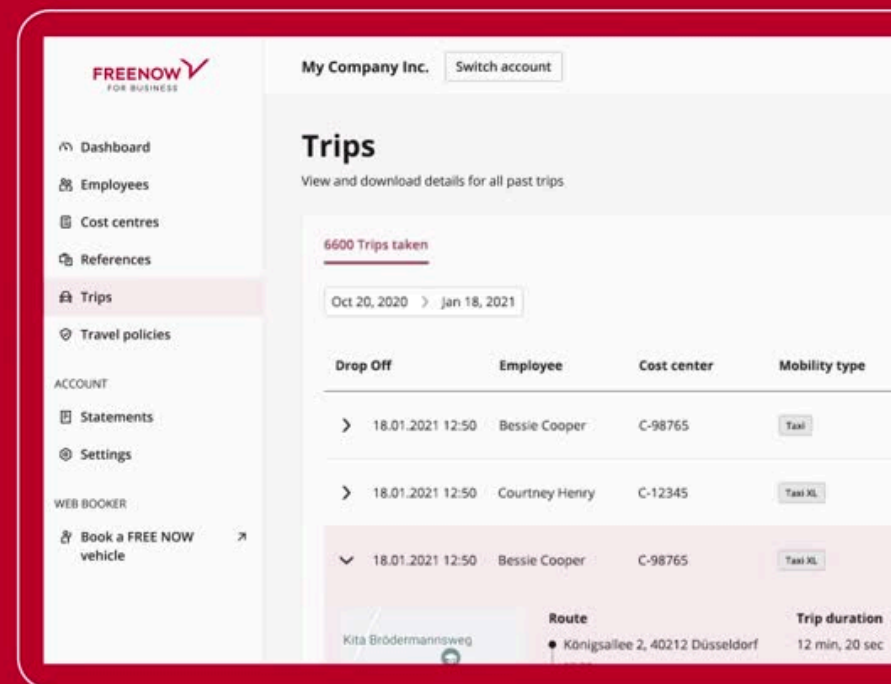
FREENOW
FOR BUSINESS

Dashboard
Employees
Cost centres
References
Trips
Travel policies

ACCOUNT
Statements
Settings

WEB BOOKER
Book a FREE NOW vehicle

My Company Inc. Switch account

Trips
View and download details for all past trips

6600 Trips taken

Oct 20, 2020 > Jan 18, 2021

| Drop Off | Employee | Cost center | Mobility type |
|---|---|---|---|
| 18.01.2021 12:50 | Bessie Cooper | C-98765 | Taxi |
| 18.01.2021 12:50 | Courtney Henry | C-12345 | Taxi XL |
| 18.01.2021 12:50 | Bessie Cooper | C-98765 | Taxi XL |

Kita Brödermannsweg

Route
Königsallee 2, 40212 Düsseldorf

Trip duration
12 min, 20 sec